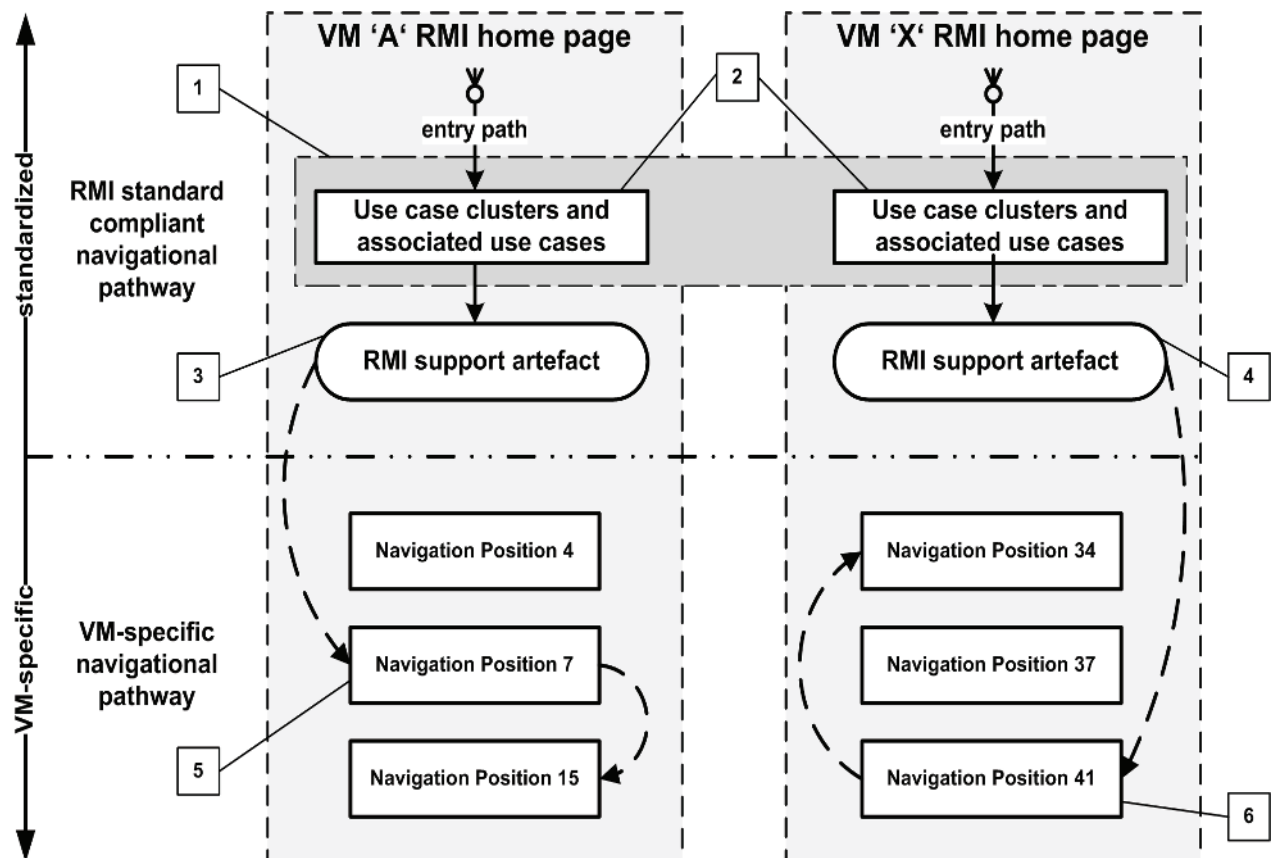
VM ‘A‘ RMI home page

VM ‘X‘ RMI home page

1

2

entry path

entry path

standardized

RMI standard compliant navigational pathway

Use case clusters and associated use cases

Use case clusters and associated use cases

3

RMI support artefact

RMI support artefact

4

VM-specific

VM-specific navigational pathway

Navigation Position 4

Navigation Position 34

Navigation Position 7

Navigation Position 37

5

Navigation Position 15

Navigation Position 41

6